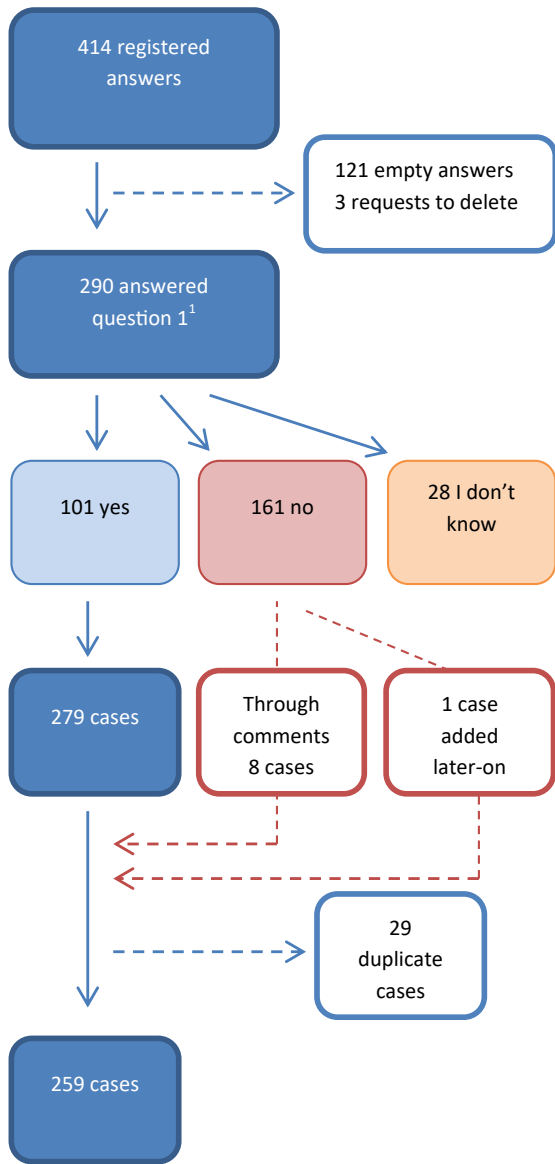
414 registered answers

121 empty answers
3 requests to delete

290 answered question $1^1$

101 yes

161 no

28 I don't know

279 cases

Through comments 8 cases

1 case added later-on

29 duplicate cases

259 cases